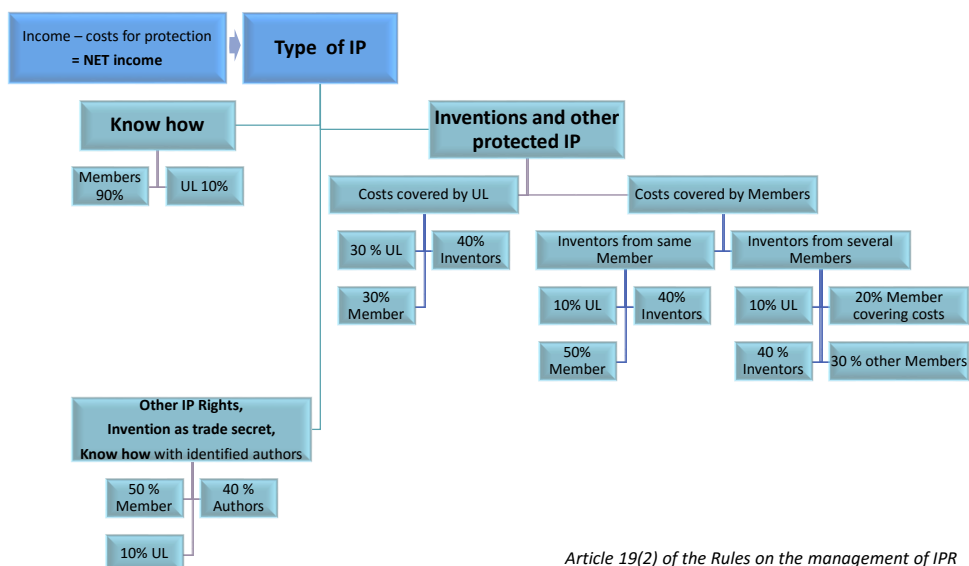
Income – costs for protection
= NET income

Type of IP

Know how

Members 90%

UL 10%

Inventions and other protected IP

Costs covered by UL

Costs covered by Members

30 % UL

40% Inventors

30% Member

Inventors from same Member

Inventors from several Members

10% UL

40% Inventors

50% Member

10% UL

20% Member covering costs

40 % Inventors

30 % other Members

Other IP Rights,
Invention as trade secret,
Know how with identified authors

50 % Member

40 % Authors

10% UL

Article 19(2) of the Rules on the management of IPR